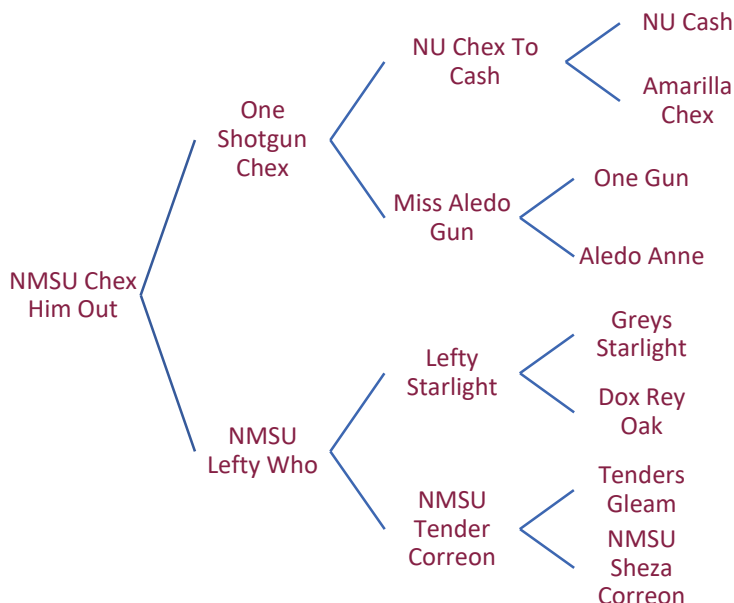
NMSU Chex Him Out

One Shotgun Chex

NU Chex To Cash

NU Cash

Amarilla Chex

Miss Aledo Gun

One Gun

Aledo Anne

NMSU Lefty Who

Lefty Starlight

Greys Starlight

Dox Rey Oak

NMSU Tender Correon

Tenders Gleam

NMSU Sheza Correon